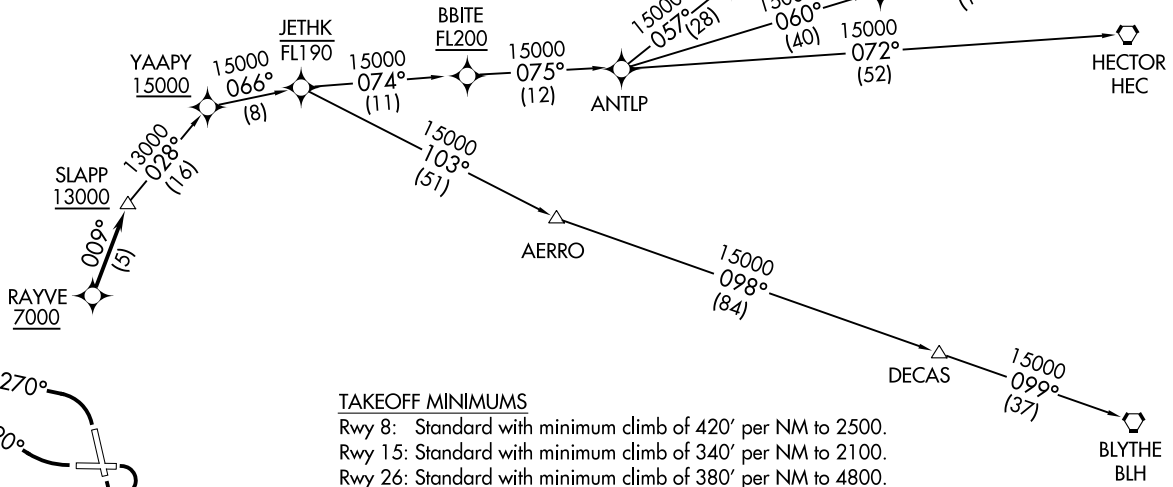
JETHK
FL190

BBITE
FL200

15000
057°
(28)

15000
060°
(40)

15000
072°
(52)

HECTOR
HEC

YAAPY
15000

15000
066°
(8)

15000
074°
(11)

15000
075°
(12)

ANTLP

13000
028°
(16)

SLAPP
13000

15000
103°
(51)

AERRO

009°
(5)

RAYVE
7000

15000
098°
(84)

DECAS

15000
099°
(37)

BLYTHE
BLH

270°

TAKEOFF MINIMUMS
Rwy 8: Standard with minimum climb of 420′ per NM to 2500.
Rwy 15: Standard with minimum climb of 340′ per NM to 2100.
Rwy 26: Standard with minimum climb of 380′ per NM to 4800.